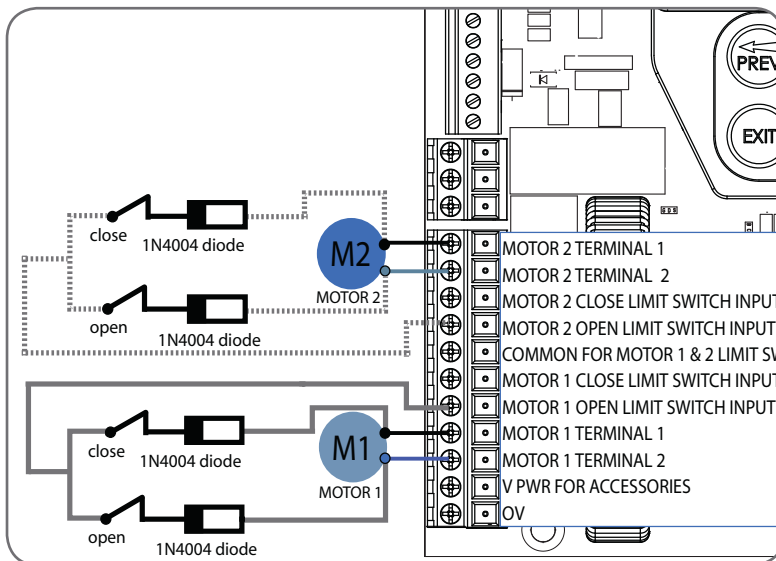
PREV
EXIT

close
1N4004 diode
M2
MOTOR 2
open
1N4004 diode

close
1N4004 diode
M1
MOTOR 1
open
1N4004 diode

MOTOR 2 TERMINAL 1
MOTOR 2 TERMINAL 2
MOTOR 2 CLOSE LIMIT SWITCH INPUT
MOTOR 2 OPEN LIMIT SWITCH INPUT
COMMON FOR MOTOR 1 & 2 LIMIT SW
MOTOR 1 CLOSE LIMIT SWITCH INPUT
MOTOR 1 OPEN LIMIT SWITCH INPUT
MOTOR 1 TERMINAL 1
MOTOR 1 TERMINAL 2
V PWR FOR ACCESSORIES
OV